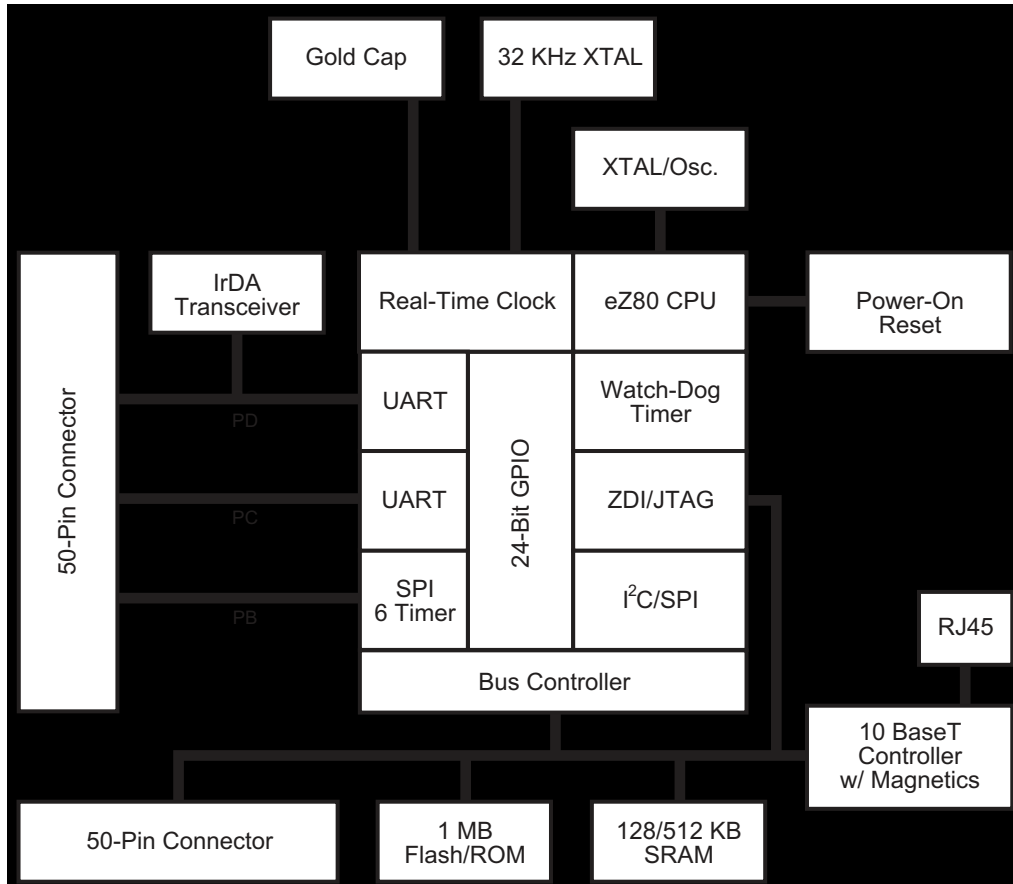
Gold Cap

32 KHz XTAL

XTAL/Osc.

50-Pin Connector

IrDA Transceiver

Real-Time Clock

eZ80 CPU

Power-On Reset

UART

24-Bit GPIO

Watch-Dog Timer

PD

UART

ZDI/JTAG

PC

SPI 6 Timer

I$^2$C/SPI

PB

RJ45

Bus Controller

10 BaseT Controller w/ Magnetics

50-Pin Connector

1 MB Flash/ROM

128/512 KB SRAM